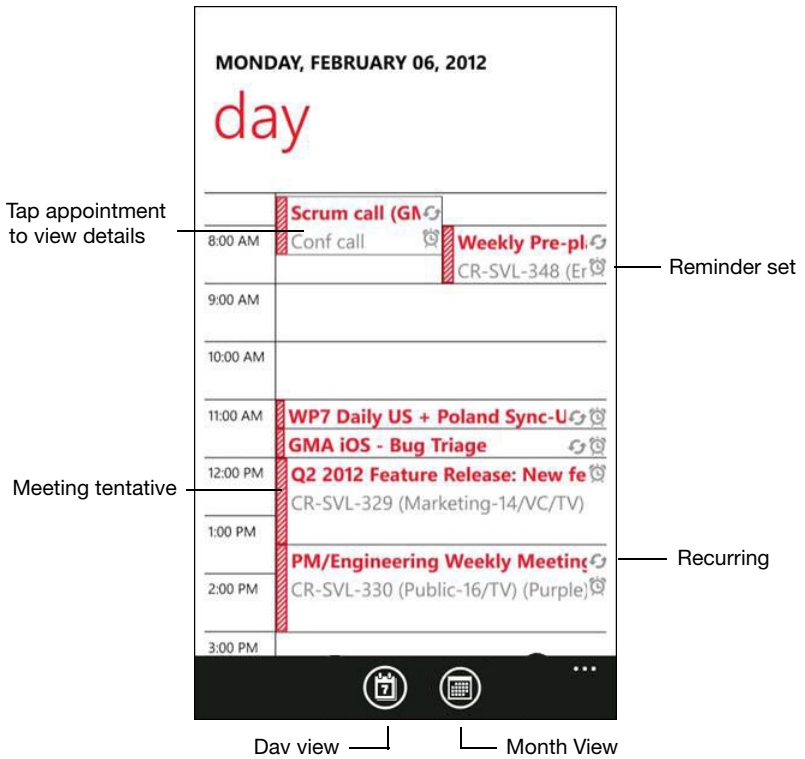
MONDAY, FEBRUARY 06, 2012

day

Tap appointment to view details

8:00 AM

Scrum call (GN

Conf call

Weekly Pre-pl

CR-SVL-348 (Er

Reminder set

9:00 AM

10:00 AM

11:00 AM

WP7 Daily US + Poland Sync-U

GMA iOS - Bug Triage

12:00 PM

Q2 2012 Feature Release: New fe

Meeting tentative

CR-SVL-329 (Marketing-14/VC/TV)

1:00 PM

PM/Engineering Weekly Meeting

Recurring

2:00 PM

CR-SVL-330 (Public-16/TV) (Purple)

3:00 PM

7

...

Day view

Month View